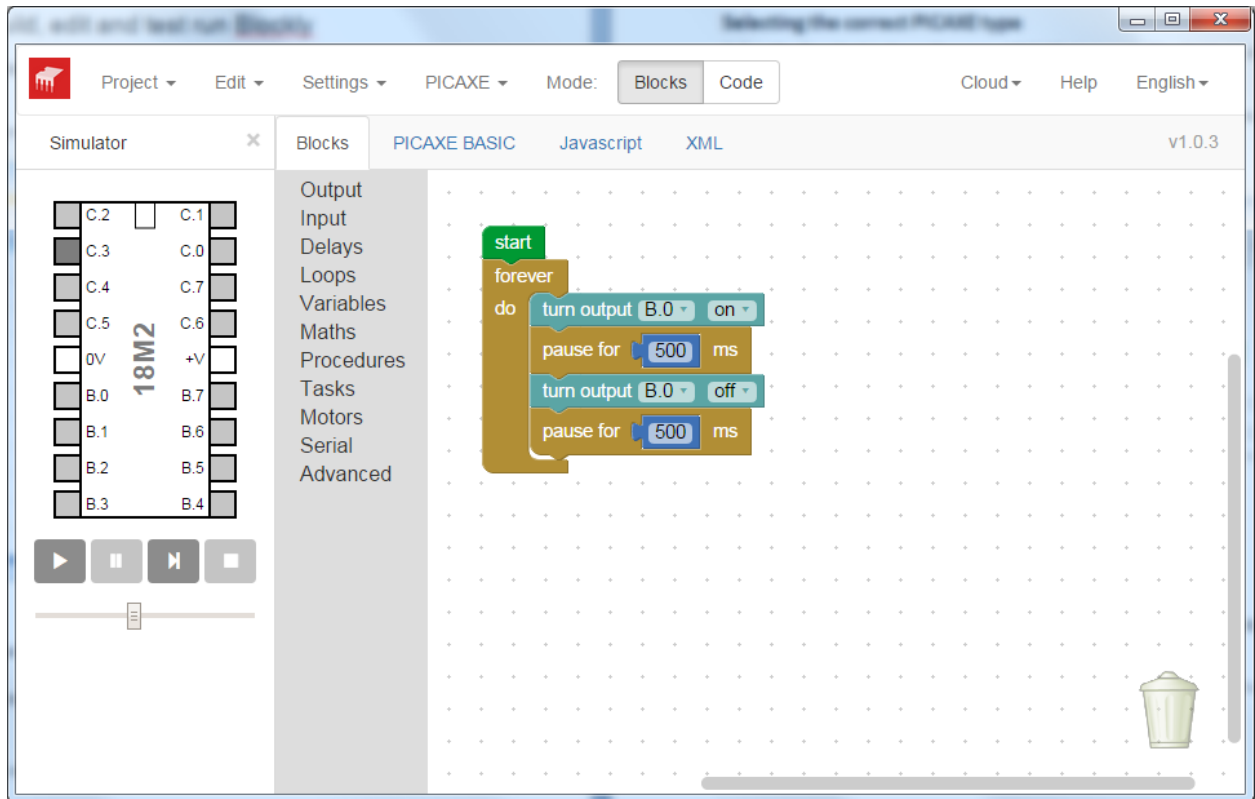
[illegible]

Selecting the correct PICAXE type

Project Edit Settings PICAXE Mode: Blocks Code Cloud Help English

Simulator

Blocks PICAXE BASIC Javascript XML v1.0.3

C.2 C.1
C.3 C.0
C.4 C.7
C.5 C.6
0V +V
B.0 B.7
B.1 B.6
B.2 B.5
B.3 B.4

18M2

Output
Input
Delays
Loops
Variables
Maths
Procedures
Tasks
Motors
Serial
Advanced

start
forever
do
turn output B.0 on
pause for 500 ms
turn output B.0 off
pause for 500 ms